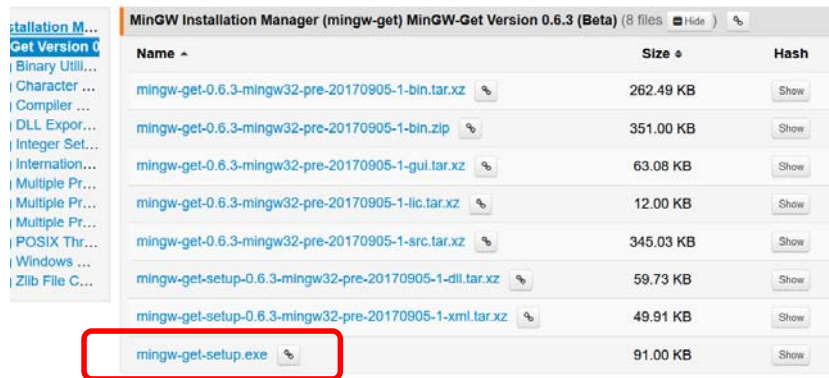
stallation M...
Get Version 0
Binary Utili...
Character ...
Compiler ...
DLL Expor...
Integer Set...
Internation...
Multiple Pr...
Multiple Pr...
Multiple Pr...
POSIX Thr...
Windows ...
Zlib File C...

MinGW Installation Manager (mingw-get) MinGW-Get Version 0.6.3 (Beta) (8 files Hide)

| Name ▲ | Size ♦ | Hash |
|---|---|---|
| mingw-get-0.6.3-mingw32-pre-20170905-1-bin.tar.xz | 262.49 KB | Show |
| mingw-get-0.6.3-mingw32-pre-20170905-1-bin.zip | 351.00 KB | Show |
| mingw-get-0.6.3-mingw32-pre-20170905-1-gui.tar.xz | 63.08 KB | Show |
| mingw-get-0.6.3-mingw32-pre-20170905-1-lic.tar.xz | 12.00 KB | Show |
| mingw-get-0.6.3-mingw32-pre-20170905-1-src.tar.xz | 345.03 KB | Show |
| mingw-get-setup-0.6.3-mingw32-pre-20170905-1-dll.tar.xz | 59.73 KB | Show |
| mingw-get-setup-0.6.3-mingw32-pre-20170905-1-xml.tar.xz | 49.91 KB | Show |
| mingw-get-setup.exe | 91.00 KB | Show |